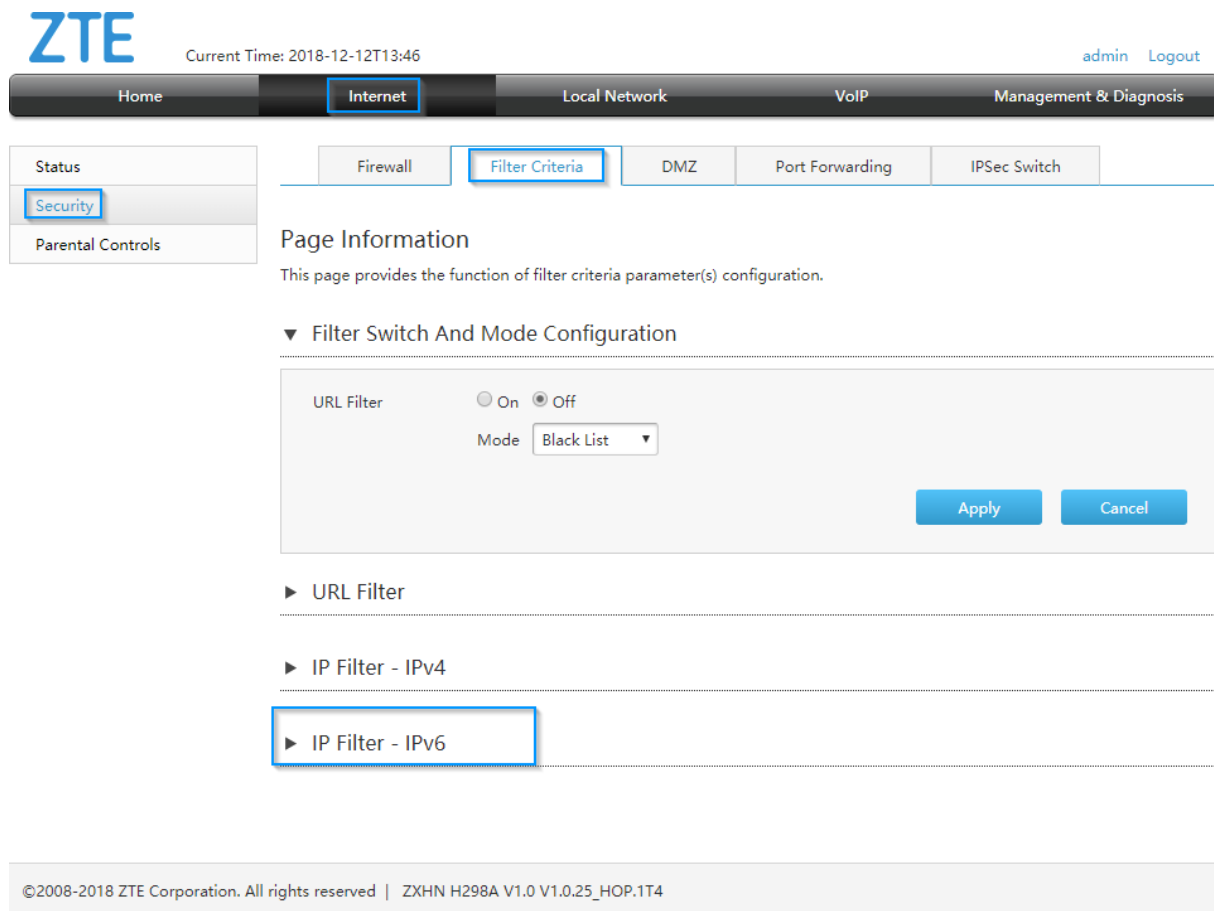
ZTE Current Time: 2018-12-12T13:46 admin Logout

Home Internet Local Network VoIP Management & Diagnosis

Status
Security
Parental Controls

Firewall Filter Criteria DMZ Port Forwarding IPSec Switch

Page Information
This page provides the function of filter criteria parameter(s) configuration.

▼ Filter Switch And Mode Configuration

URL Filter On Off
Mode Black List

Apply Cancel

▶ URL Filter

▶ IP Filter - IPv4

▶ IP Filter - IPv6

©2008-2018 ZTE Corporation. All rights reserved | ZXHN H298A V1.0 V1.0.25_HOP.1T4